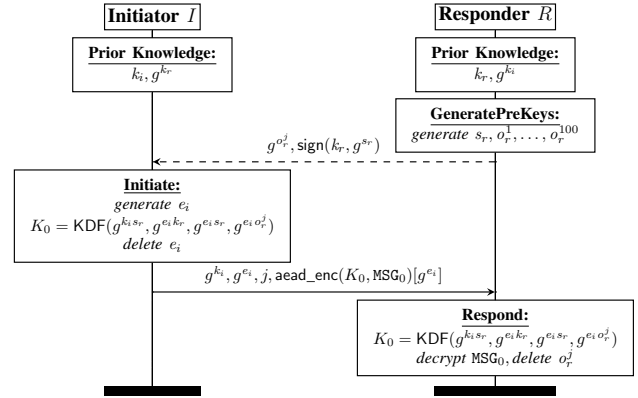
Initiator $I$

Responder $R$

Prior Knowledge:
$k_i, g^{k_r}$

Prior Knowledge:
$k_r, g^{k_i}$

GeneratePreKeys:
generate $s_r, o_r^1, \ldots, o_r^{100}$

$g^{o_r^j}, \mathsf{sign}(k_r, g^{s_r})$

Initiate:
generate $e_i$
$K_0 = \mathsf{KDF}(g^{k_i s_r}, g^{e_i k_r}, g^{e_i s_r}, g^{e_i o_r^j})$
delete $e_i$

$g^{k_i}, g^{e_i}, j, \mathsf{aead\_enc}(K_0, \mathtt{MSG}_0)[g^{e_i}]$

Respond:
$K_0 = \mathsf{KDF}(g^{k_i s_r}, g^{e_i k_r}, g^{e_i s_r}, g^{e_i o_r^j})$
decrypt $\mathtt{MSG}_0$, delete $o_r^j$